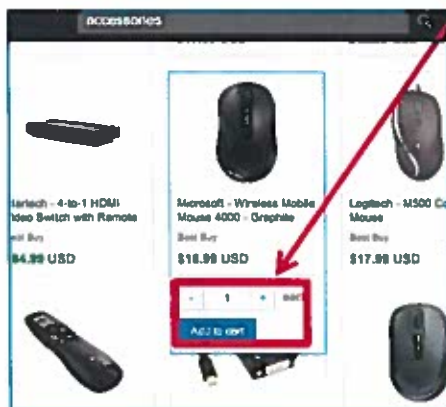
accessories

Harlech - 4-to-1 HDMI Video Switch with Remote

Best Buy

$84.99 USD

Microsoft - Wireless Mobile Mouse 4000 - Graphite

Best Buy

$18.99 USD

- 1 + each

Add to cart

Logitech - M500 Co Mouse

Best Buy

$17.99 USD